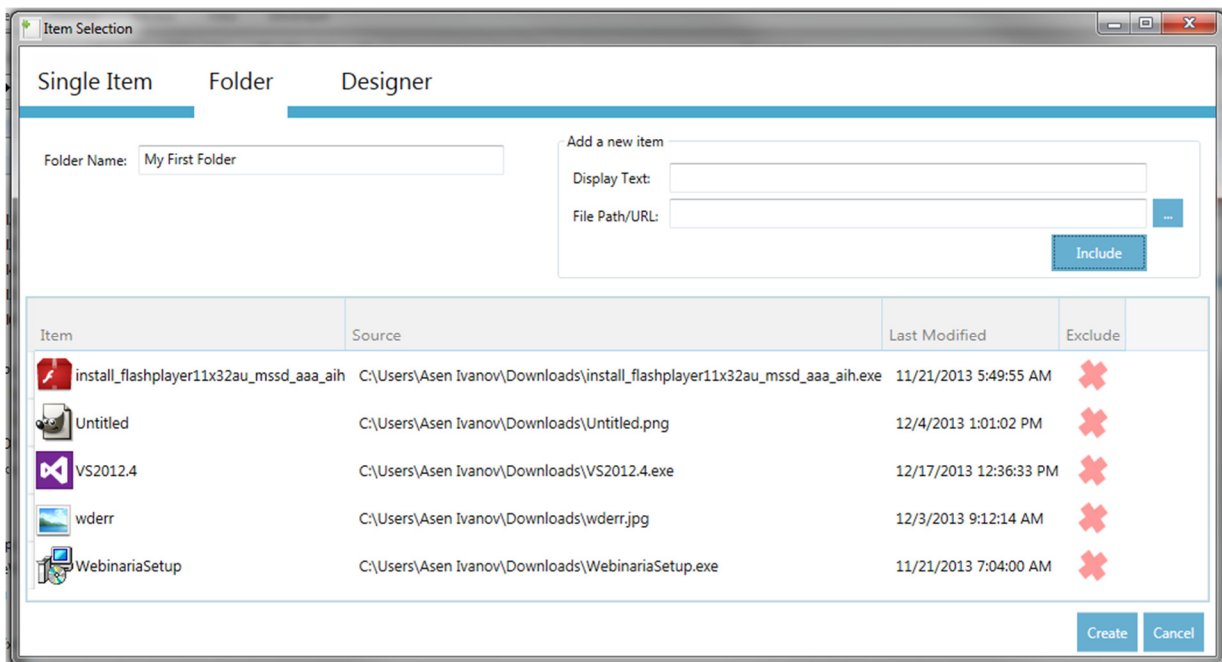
Item Selection

Single Item Folder Designer

Folder Name: My First Folder

Add a new item
Display Text:
File Path/URL: ...
Include

| Item | Source | Last Modified | Exclude |
|---|---|---|---|
| install_flashplayer11x32au_mssd_aaa_aih | C:\Users\Asen Ivanov\Downloads\install_flashplayer11x32au_mssd_aaa_aih.exe | 11/21/2013 5:49:55 AM | |
| Untitled | C:\Users\Asen Ivanov\Downloads\Untitled.png | 12/4/2013 1:01:02 PM | |
| VS2012.4 | C:\Users\Asen Ivanov\Downloads\VS2012.4.exe | 12/17/2013 12:36:33 PM | |
| wderr | C:\Users\Asen Ivanov\Downloads\wderr.jpg | 12/3/2013 9:12:14 AM | |
| WebinariaSetup | C:\Users\Asen Ivanov\Downloads\WebinariaSetup.exe | 11/21/2013 7:04:00 AM | |

Create Cancel